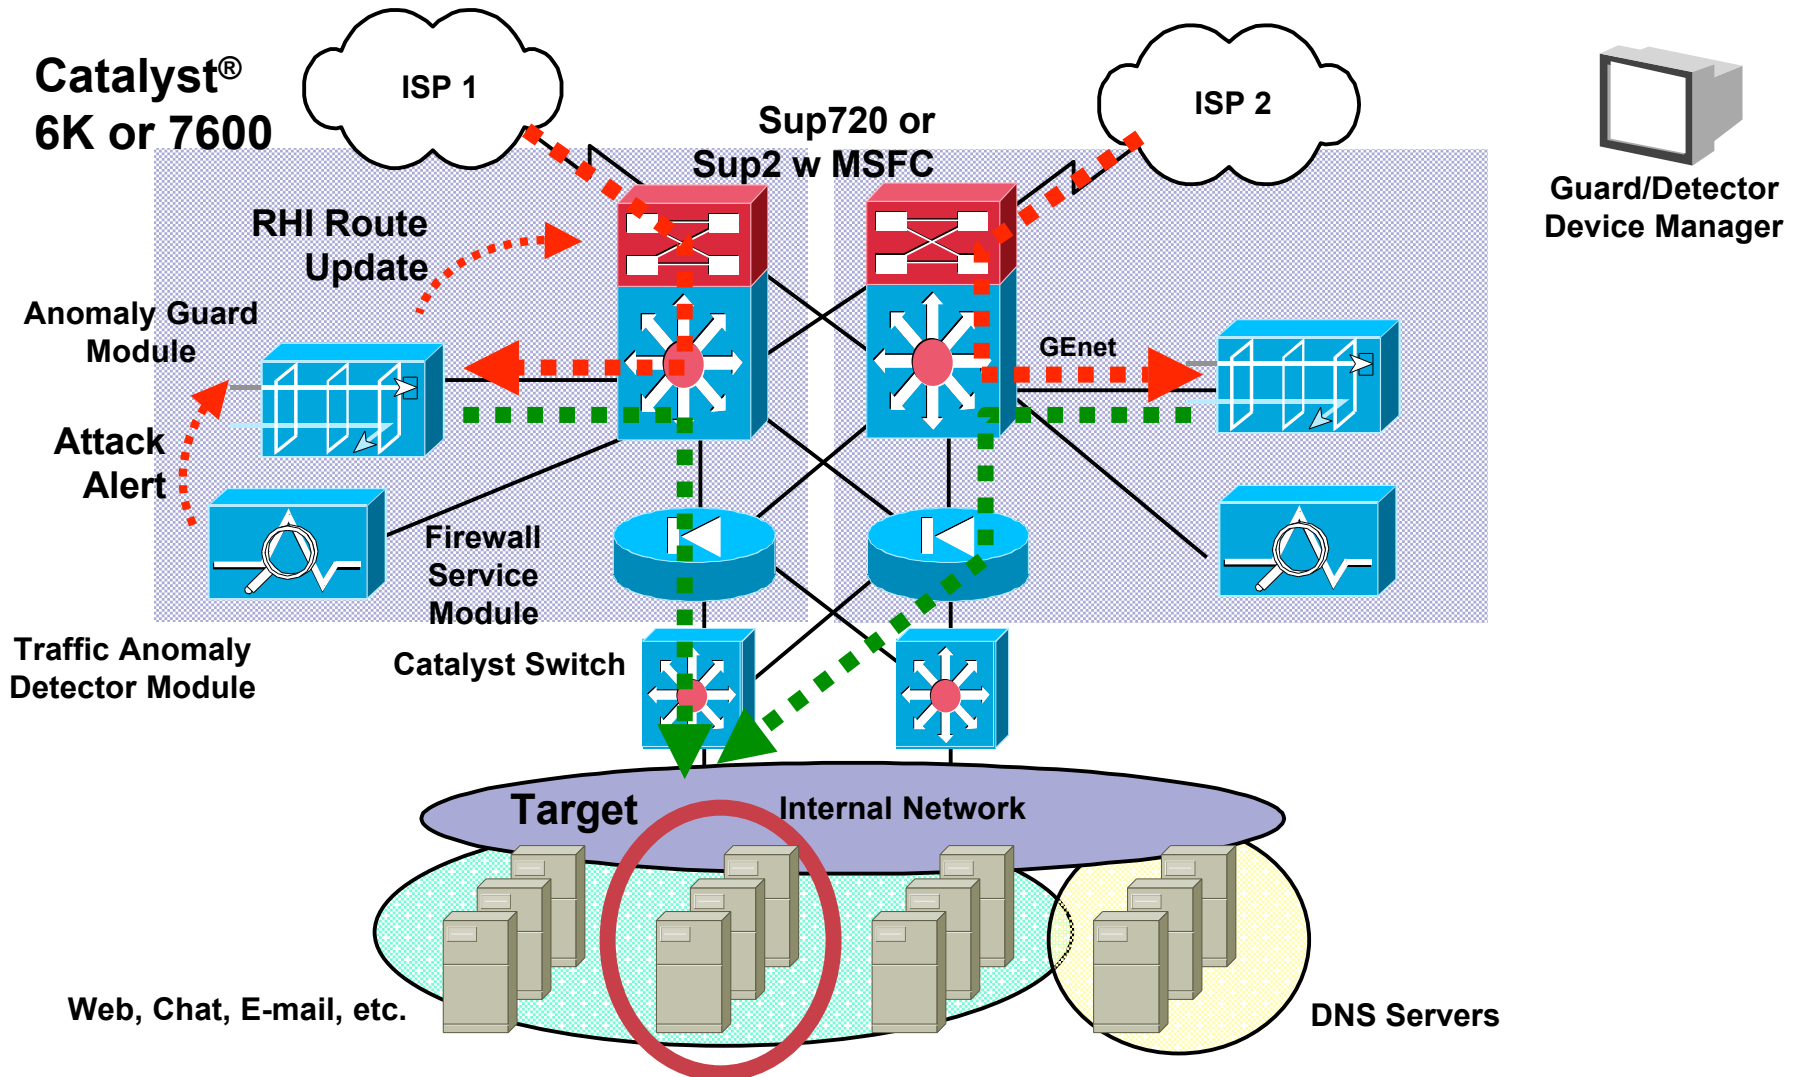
Catalyst® 6K or 7600

ISP 1

ISP 2

Sup720 or Sup2 w MSFC

Guard/Detector Device Manager

RHI Route Update

Anomaly Guard Module

GEnet

Attack Alert

Firewall Service Module

Traffic Anomaly Detector Module

Catalyst Switch

Target

Internal Network

Web, Chat, E-mail, etc.

DNS Servers